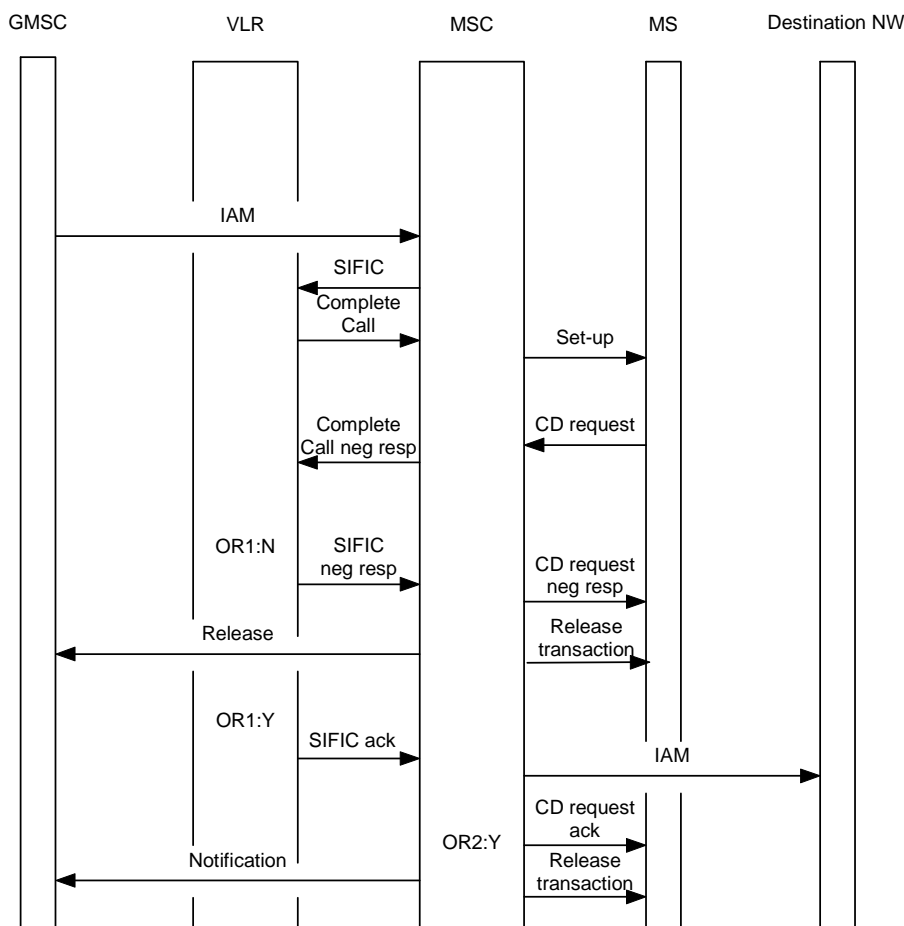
GMSC VLR MSC MS Destination NW

IAM

SIFIC

Complete Call

Set-up

Complete Call neg resp

CD request

OR1:N

SIFIC neg resp

CD request neg resp

Release

Release transaction

OR1:Y

SIFIC ack

IAM

CD request ack

OR2:Y

Notification

Release transaction